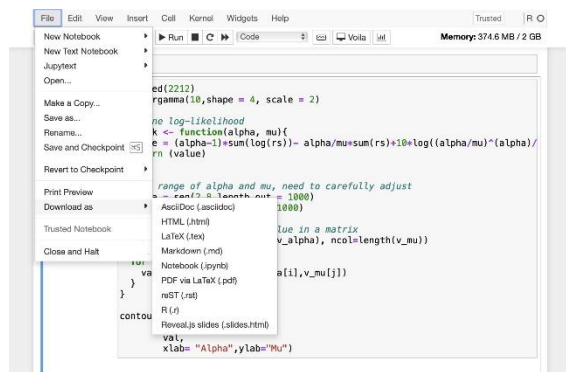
File Edit View Insert Cell Kernel Widgets Help

Trusted

R O

New Notebook

New Text Notebook

Jupytext

Open...

Make a Copy...

Save as...

Rename...

Save and Checkpoint

Revert to Checkpoint

Print Preview

Download as

Trusted Notebook

Close and Halt

▶ Run ■ C ▶▶ Code

Voila

Memory: 374.6 MB / 2 GB

ed(2212)
rgamma(10,shape = 4, scale = 2)

ne log-likelihood
k <- function(alpha, mu){
e = (alpha-1)*sum(log(rs))- alpha/mu*sum(rs)+10*log((alpha/mu)^(alpha)/
rn (value)

range of alpha and mu, need to carefully adjust
= seq(2 8 length out = 1000)
1000)

lue in a matrix
v_alpha), ncol=length(v_mu))

a[i],v_mu[j])

AsciiDoc (.asciidoc)

HTML (.html)

LaTeX (.tex)

Markdown (.md)

Notebook (.ipynb)

PDF via LaTeX (.pdf)

reST (.rst)

R (.r)

Reveal.js slides (.slides.html)

for
va
}
}

contou

val,
xlab= "Alpha",ylab="Mu")